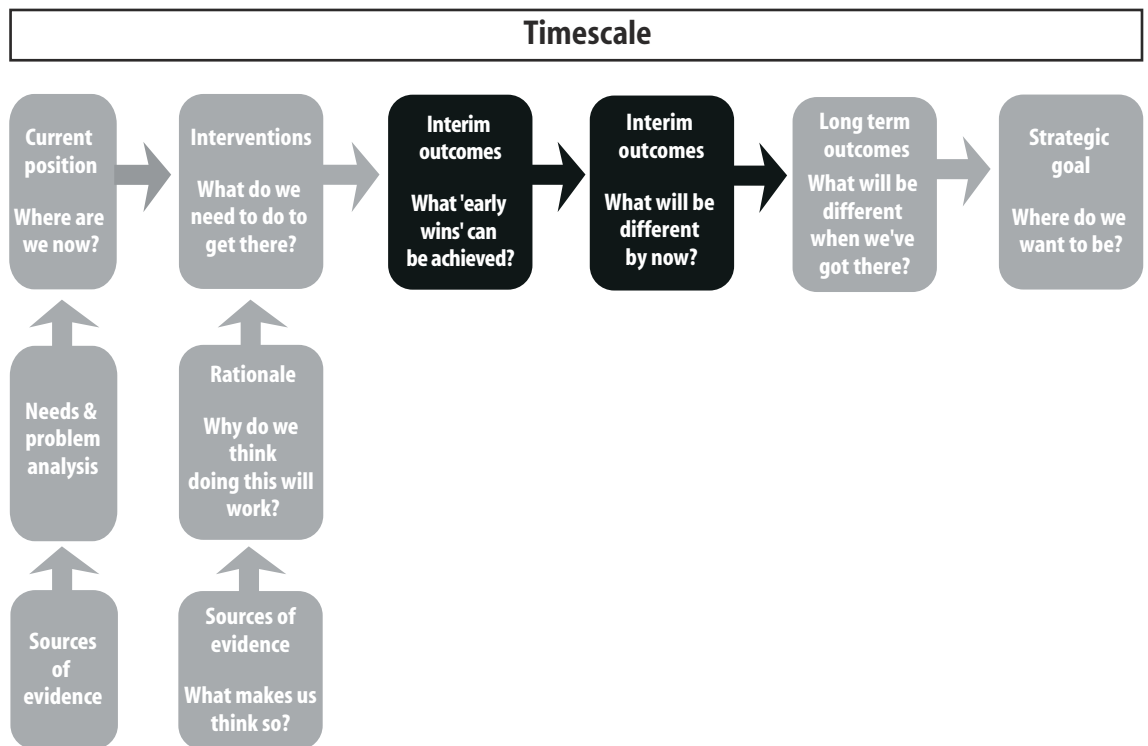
Timescale

Current position

Where are we now?

Interventions

What do we need to do to get there?

Interim outcomes

What 'early wins' can be achieved?

Interim outcomes

What will be different by now?

Long term outcomes

What will be different when we've got there?

Strategic goal

Where do we want to be?

Needs & problem analysis

Rationale

Why do we think doing this will work?

Sources of evidence

Sources of evidence

What makes us think so?